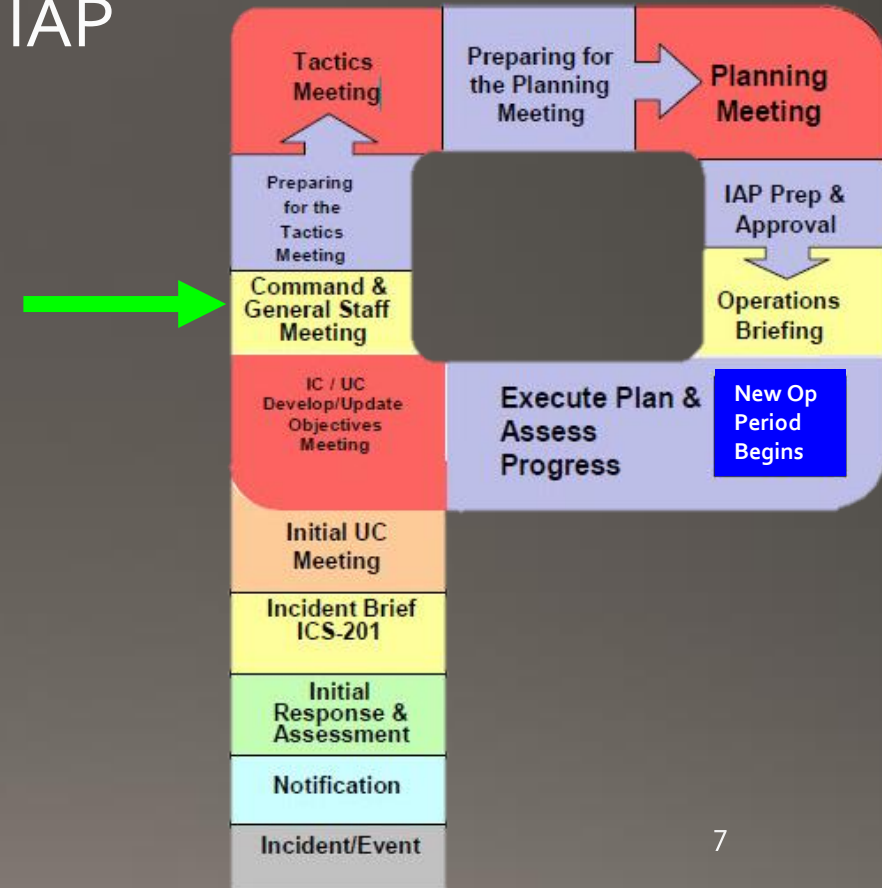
IAP

Tactics Meeting

Preparing for the Planning Meeting

Planning Meeting

Preparing for the Tactics Meeting

IAP Prep & Approval

Command & General Staff Meeting

Operations Briefing

IC / UC Develop/Update Objectives Meeting

Execute Plan & Assess Progress

New Op Period Begins

Initial UC Meeting

Incident Brief ICS-201

Initial Response & Assessment

Notification

Incident/Event

7